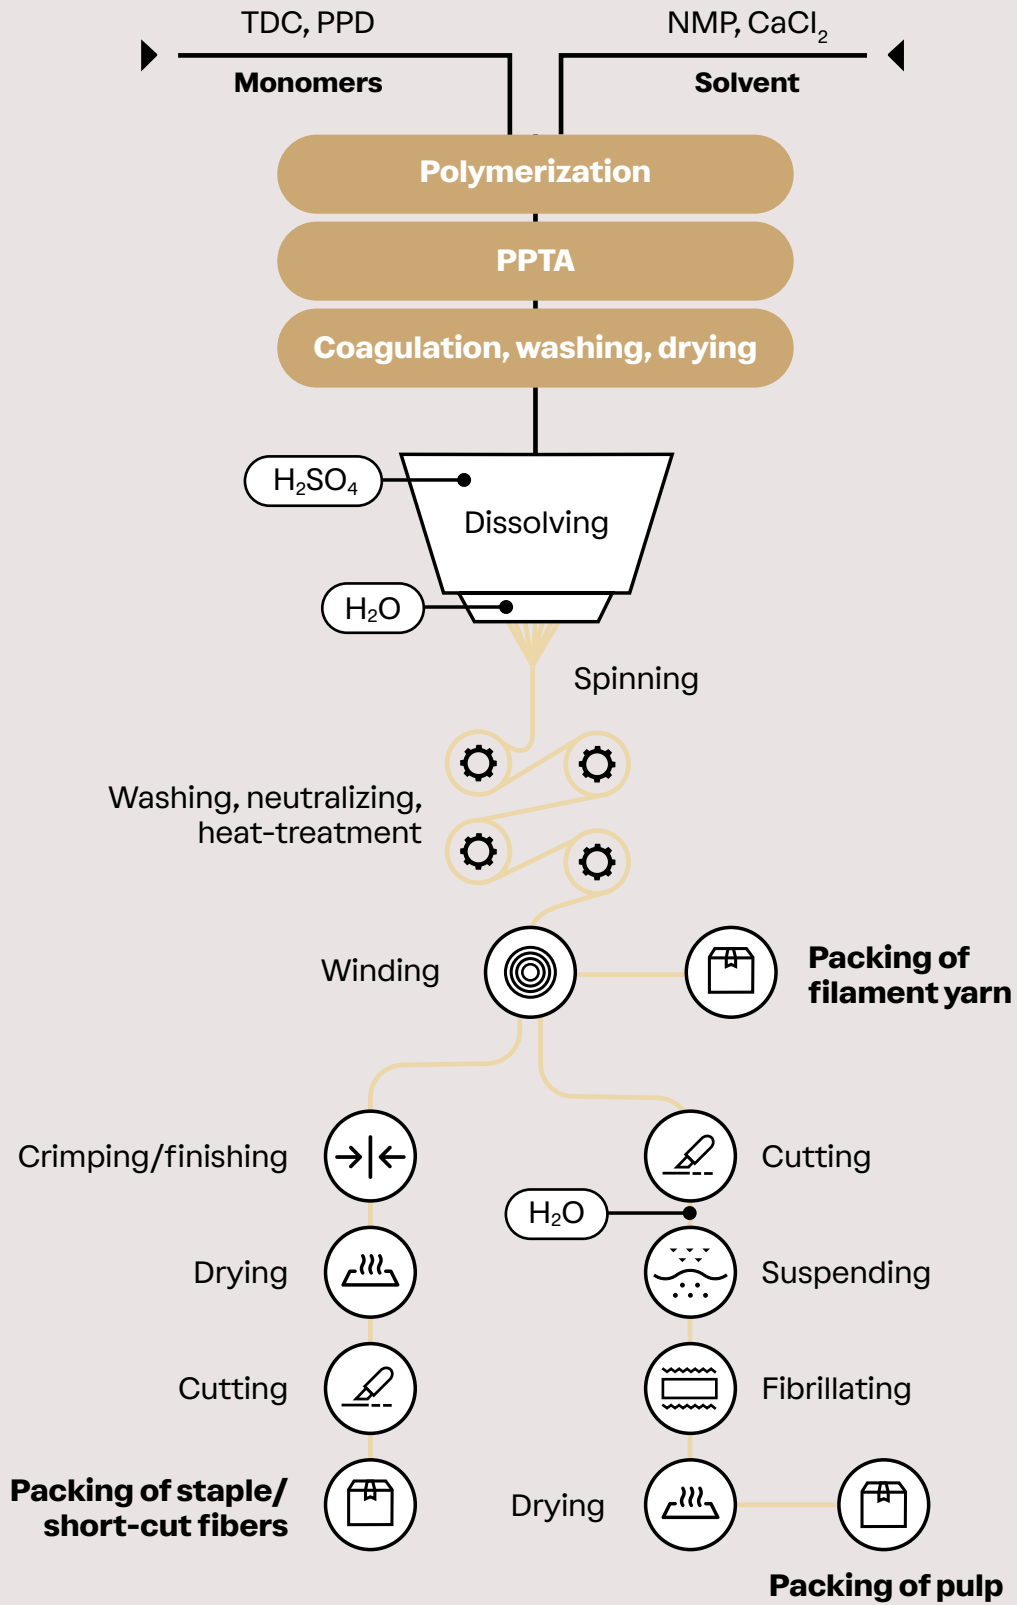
TDC, PPD

Monomers

NMP, $CaCl_2$

Solvent

Polymerization

PPTA

Coagulation, washing, drying

$H_2SO_4$

Dissolving

$H_2O$

Spinning

Washing, neutralizing, heat-treatment

Winding

Packing of filament yarn

Crimping/finishing

Cutting

$H_2O$

Drying

Suspending

Cutting

Fibrillating

Packing of staple/ short-cut fibers

Drying

Packing of pulp